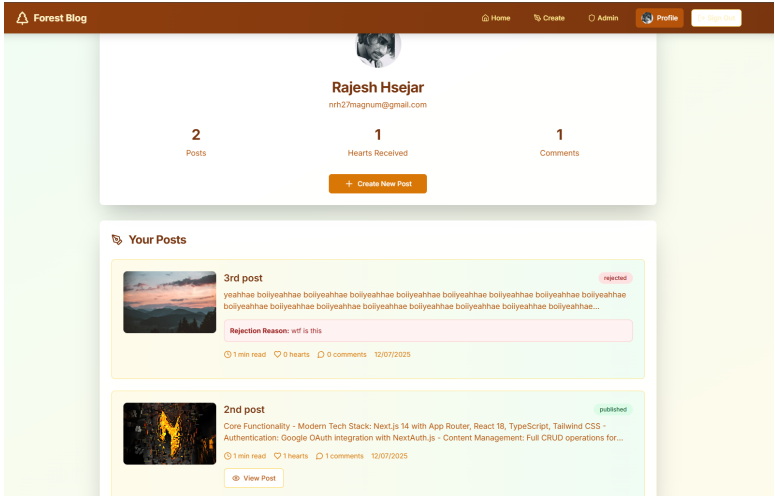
Forest Blog

Home Create Admin Profile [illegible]

Rajesh Hsejar

nrh27magnum@gmail.com

2
Posts

1
Hearts Received

1
Comments

+ Create New Post

Your Posts

3rd post

rejected

yeahhae boiiyeahhae boiiyeahhae boiiyeahhae boiiyeahhae boiiyeahhae boiiyeahhae boiiyeahhae boiiyeahhae boiiyeahhae boiiyeahhae boiiyeahhae boiiyeahhae boiiyeahhae boiiyeahhae boiiyeahhae boiiyeahhae...

Rejection Reason: wtf is this

1 min read 0 hearts 0 comments 12/07/2025

2nd post

published

Core Functionality - Modern Tech Stack: Next.js 14 with App Router, React 18, TypeScript, Tailwind CSS - Authentication: Google OAuth integration with NextAuth.js - Content Management: Full CRUD operations for...

1 min read 1 hearts 1 comments 12/07/2025

View Post